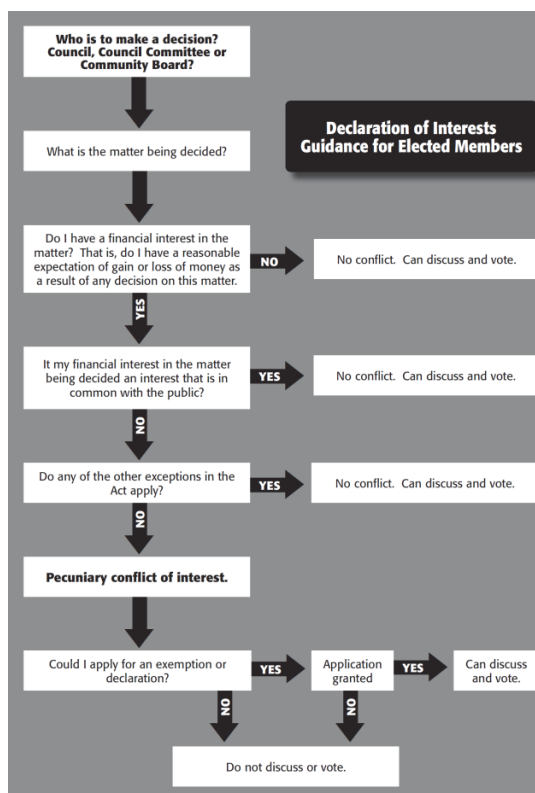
**Who is to make a decision? Council, Council Committee or Community Board?**

**Declaration of Interests Guidance for Elected Members**

What is the matter being decided?

Do I have a financial interest in the matter? That is, do I have a reasonable expectation of gain or loss of money as a result of any decision on this matter.

NO

No conflict. Can discuss and vote.

YES

It my financial interest in the matter being decided an interest that is in common with the public?

YES

No conflict. Can discuss and vote.

NO

Do any of the other exceptions in the Act apply?

YES

No conflict. Can discuss and vote.

NO

**Pecuniary conflict of interest.**

Could I apply for an exemption or declaration?

YES

Application granted

YES

Can discuss and vote.

NO

NO

Do not discuss or vote.